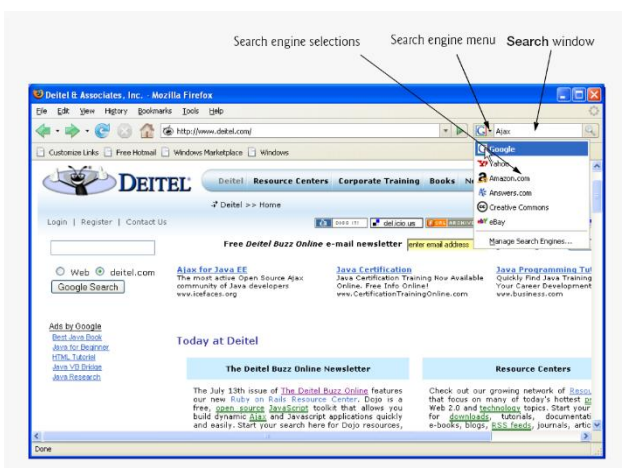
Search engine selections Search engine menu **Search** window

Deitel & Associates, Inc. - Mozilla Firefox

File Edit View History Bookmarks Tools Help

http://www.deitel.com/

Ajax

Customize Links Free Hotmail Windows Marketplace Windows

Google
Yahoo
Amazon.com
Answers.com
Creative Commons
eBay
Manage Search Engines...

DEITEL

Deitel Resource Centers Corporate Training Books Ne

Deitel >> Home

Login | Register | Contact Us

del.icio.us

Free *Deitel Buzz Online* e-mail newsletter enter email address

Web deitel.com

Google Search

Ajax for Java EE
The most active Open Source Ajax community of Java developers
www.icefaces.org

Java Certification
Java Certification Training Now Available Online. Free Info Online!
www.CertificationTrainingOnline.com

Java Programming Tu
Quickly Find Java Training Your Career Development
www.business.com

Ads by Google
Best Java Book
Java for Beginner
HTML Tutorial
Java VB Bridge
Java Research

Today at Deitel

The Deitel Buzz Online Newsletter

The July 13th issue of The Deitel Buzz Online features our new Ruby on Rails Resource Center. Dojo is a free, open source JavaScript toolkit that allows you build dynamic Ajax and Javascript applications quickly and easily. Start your search here for Dojo resources,

Resource Centers

Check out our growing network of Resou that focus on many of today's hottest p Web 2.0 and technology topics. Start your for downloads, tutorials, documentati e-books, blogs, RSS feeds, journals, artic

Done